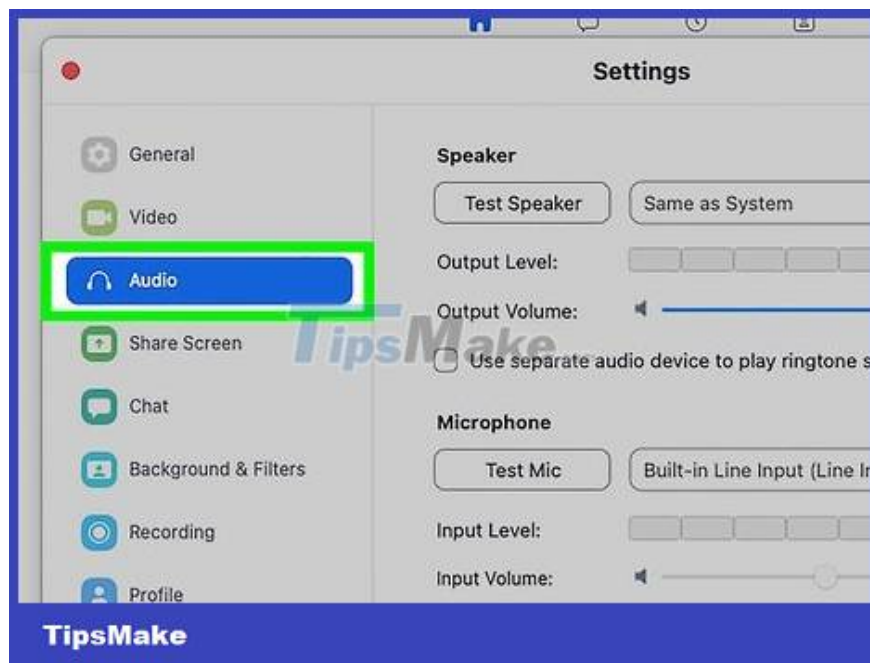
Settings

General
Video
Audio
Share Screen
Chat
Background & Filters
Recording
Profile

Speaker
Test Speaker
Same as System
Output Level:
Output Volume:
Use separate audio device to play ringtone s

Microphone
Test Mic
Built-in Line Input (Line In
Input Level:
Input Volume:

TipsMake

TipsMake